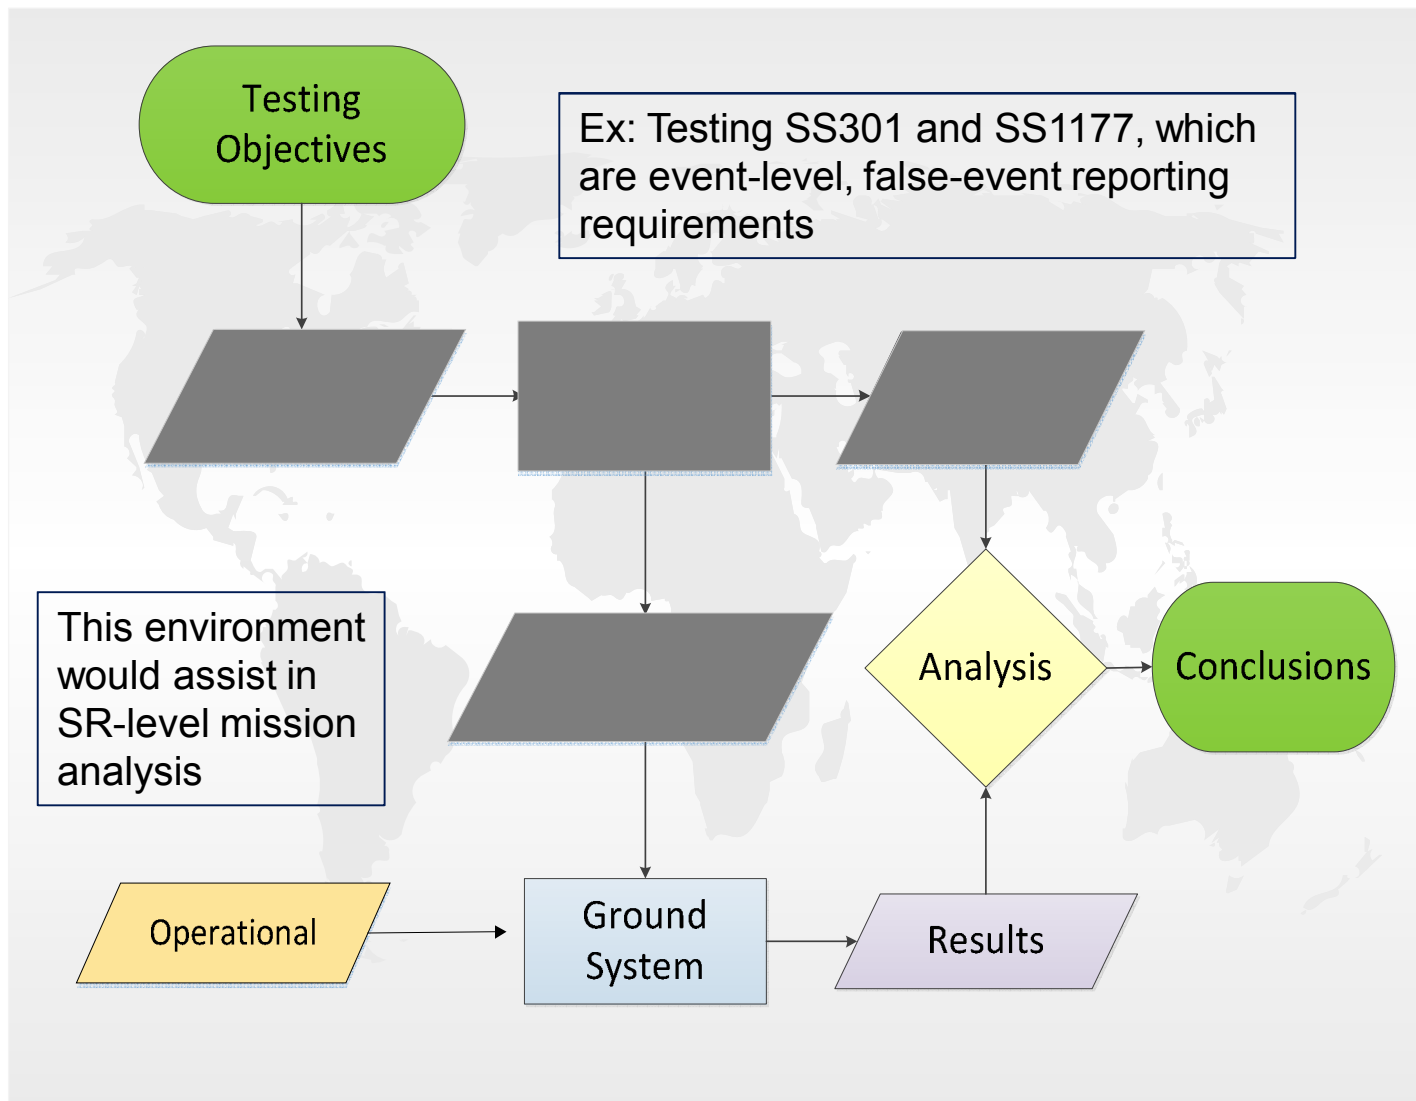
Testing Objectives

Ex: Testing SS301 and SS1177, which are event-level, false-event reporting requirements

This environment would assist in SR-level mission analysis

Analysis

Conclusions

Operational

Ground System

Results